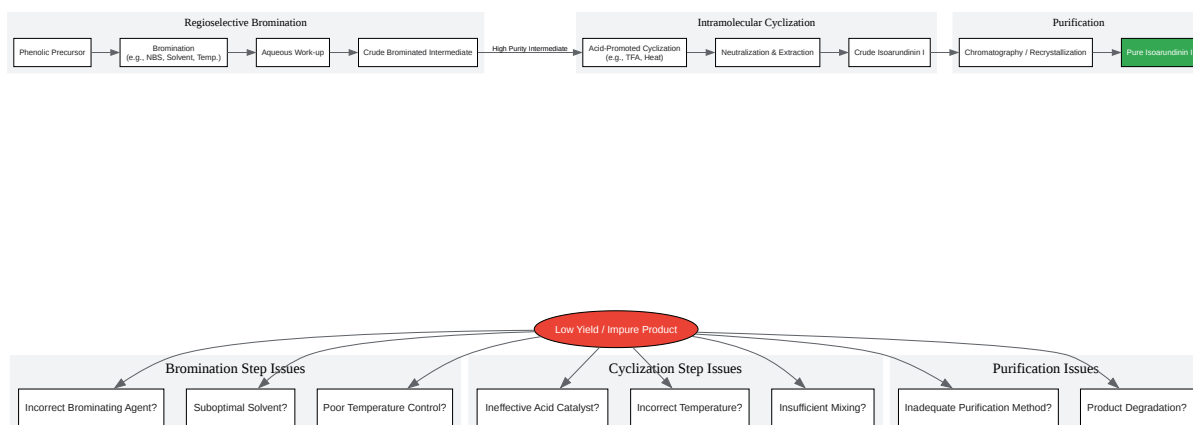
Regioselective Bromination

Phenolic Precursor

Bromination
(e.g., NBS, Solvent, Temp.)

Aqueous Work-up

Crude Brominated Intermediate

High Purity Intermediate

Intramolecular Cyclization

Acid-Promoted Cyclization
(e.g., TFA, Heat)

Neutralization & Extraction

Crude Isoarundinin I

Purification

Chromatography / Recrystallization

Pure Isoarundinin I

Low Yield / Impure Product

Bromination Step Issues

Incorrect Brominating Agent?

Suboptimal Solvent?

Poor Temperature Control?

Cyclization Step Issues

Ineffective Acid Catalyst?

Incorrect Temperature?

Insufficient Mixing?

Purification Issues

Inadequate Purification Method?

Product Degradation?